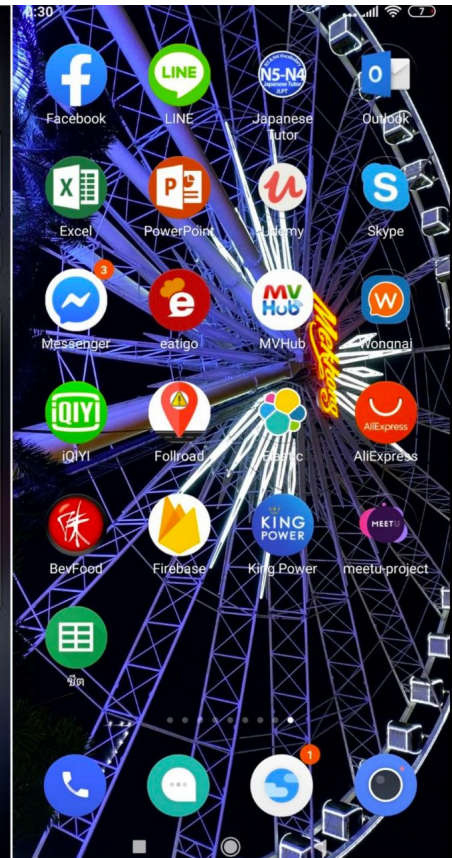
4:30

7

Facebook
LINE
N5-N4
Japanese Tutor
Outlook

Excel
PowerPoint
Udemy
Skype

3
Messenger
eatigo
MVHub
Wongnai

iQIYI
Follroad
Elastic
AliExpress

BevFood
Firebase
KING POWER
King Power
MEETU
meetu-project

ชีต

1